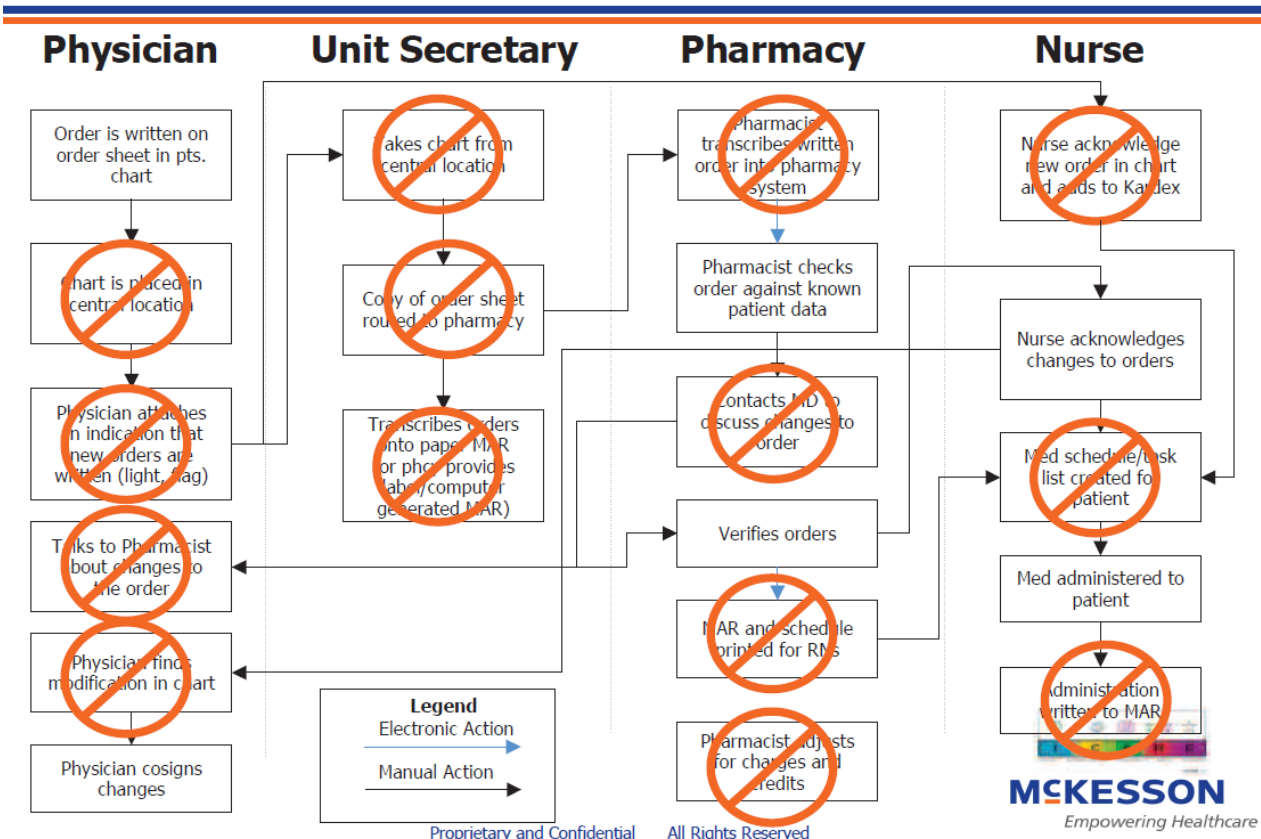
Physician

Unit Secretary

Pharmacy

Nurse

Order is written on order sheet in pts. chart

Chart is placed in central location

Physician attaches an indication that new orders are written (light, flag)

Talks to Pharmacist about changes to the order

Physician finds modification in chart

Physician cosigns changes

Takes chart from central location

Copy of order sheet routed to pharmacy

Transcribes orders onto paper MAR (or pharm provides label/computer generated MAR)

Pharmacist transcribes written order into pharmacy system

Pharmacist checks order against known patient data

Contacts MD to discuss changes to order

Verifies orders

MAR and schedule printed for RNs

Pharmacist adjusts for changes and credits

Nurse acknowledge new order in chart and adds to Kardex

Nurse acknowledges changes to orders

Med schedule/task list created for patient

Med administered to patient

Administration written to MAR

Legend
Electronic Action
Manual Action

Proprietary and Confidential All Rights Reserved

MCKESSON
Empowering Healthcare